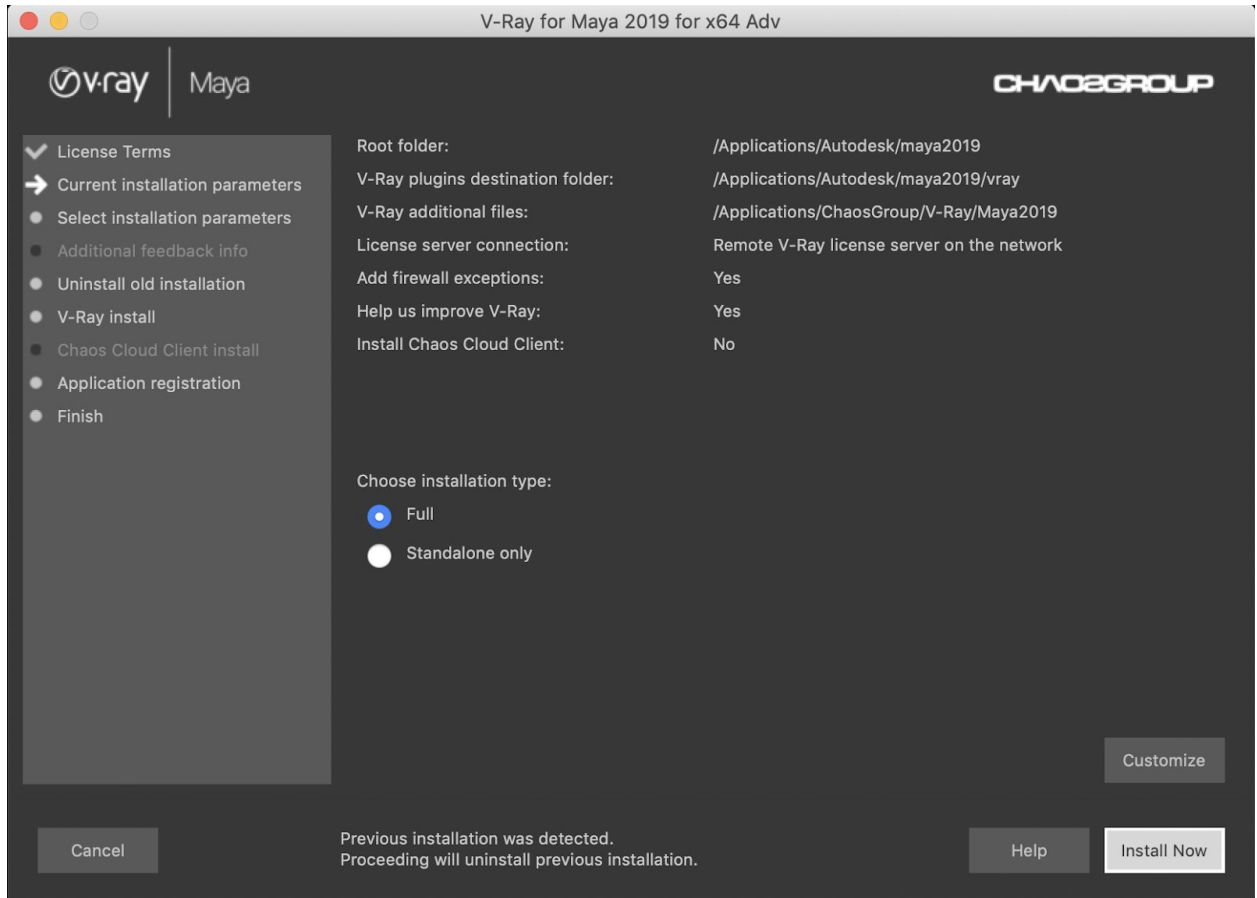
V-Ray for Maya 2019 for x64 Adv

v·ray Maya

CHAOSGROUP

License Terms
Current installation parameters
Select installation parameters
Additional feedback info
Uninstall old installation
V-Ray install
Chaos Cloud Client install
Application registration
Finish

| | |
|---|---|
| Root folder: | /Applications/Autodesk/maya2019 |
| V-Ray plugins destination folder: | /Applications/Autodesk/maya2019/vray |
| V-Ray additional files: | /Applications/ChaosGroup/V-Ray/Maya2019 |
| License server connection: | Remote V-Ray license server on the network |
| Add firewall exceptions: | Yes |
| Help us improve V-Ray: | Yes |
| Install Chaos Cloud Client: | No |

Choose installation type:
Full
Standalone only

Customize

Cancel

Previous installation was detected.
Proceeding will uninstall previous installation.

Help

Install Now